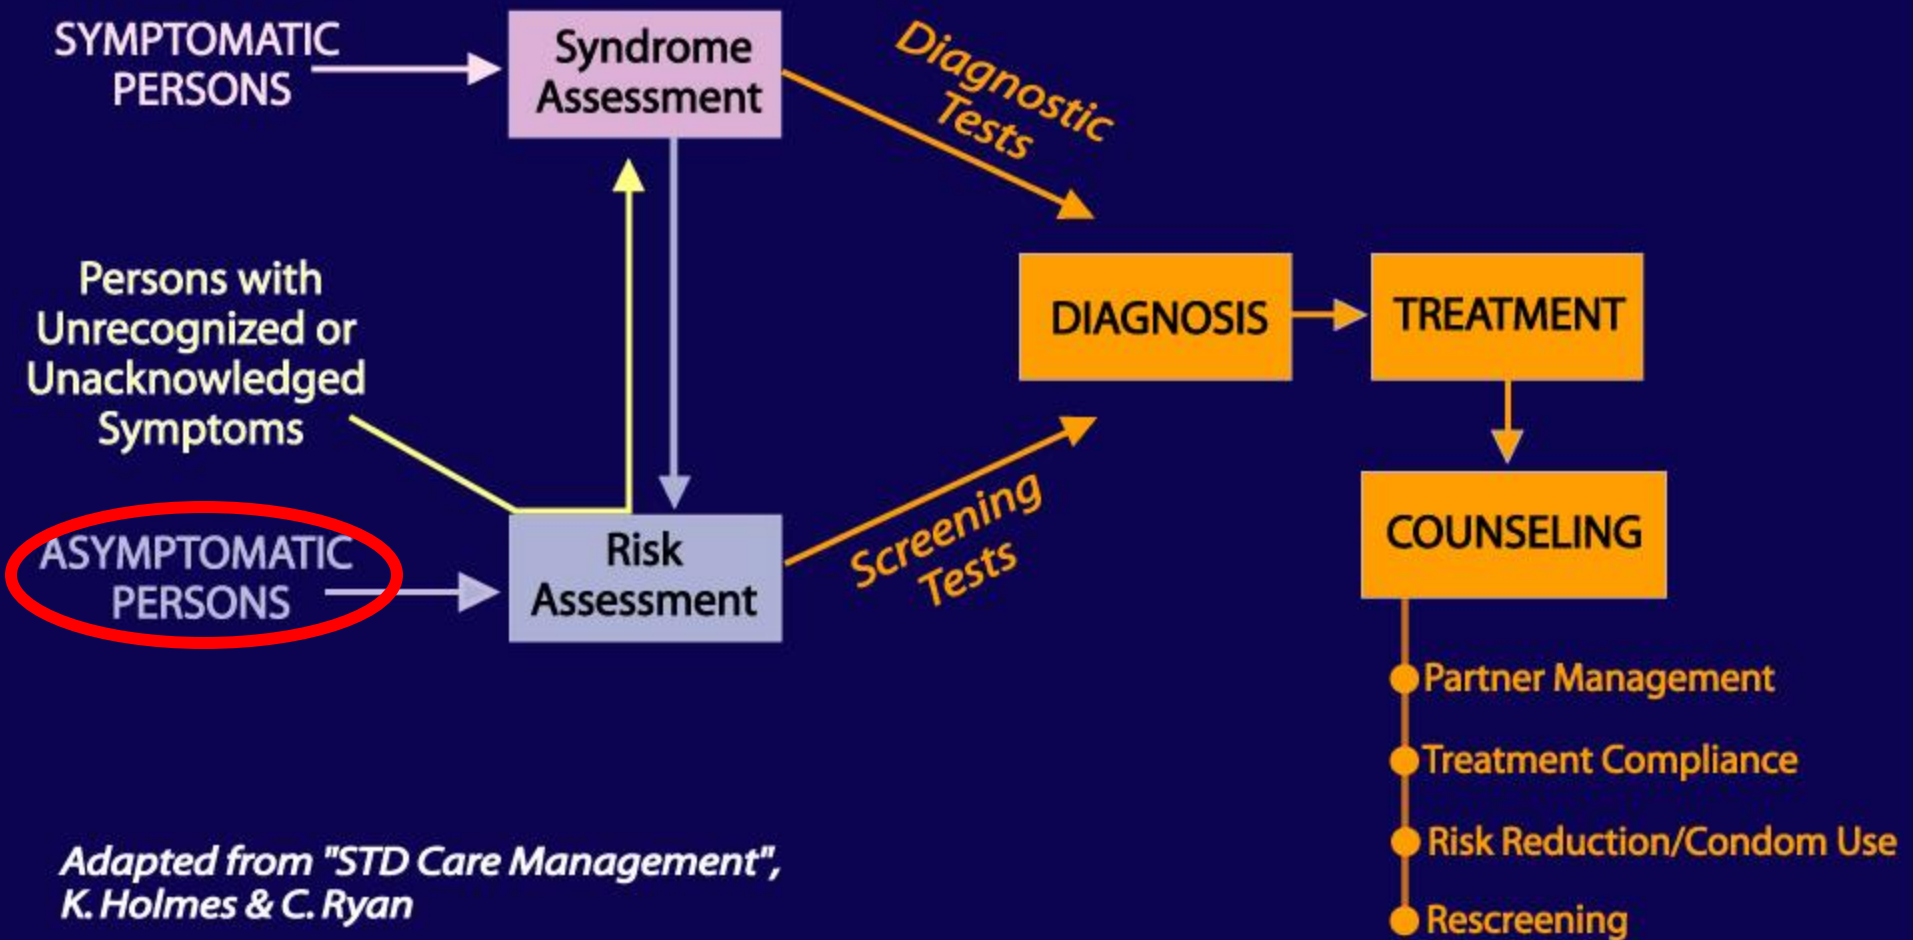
SYMPTOMATIC PERSONS

Syndrome Assessment

Diagnostic Tests

Persons with Unrecognized or Unacknowledged Symptoms

DIAGNOSIS

TREATMENT

ASYMPTOMATIC PERSONS

Risk Assessment

Screening Tests

COUNSELING

Partner Management

Treatment Compliance

Risk Reduction/Condom Use

Rescreening

Adapted from "STD Care Management", K. Holmes & C. Ryan